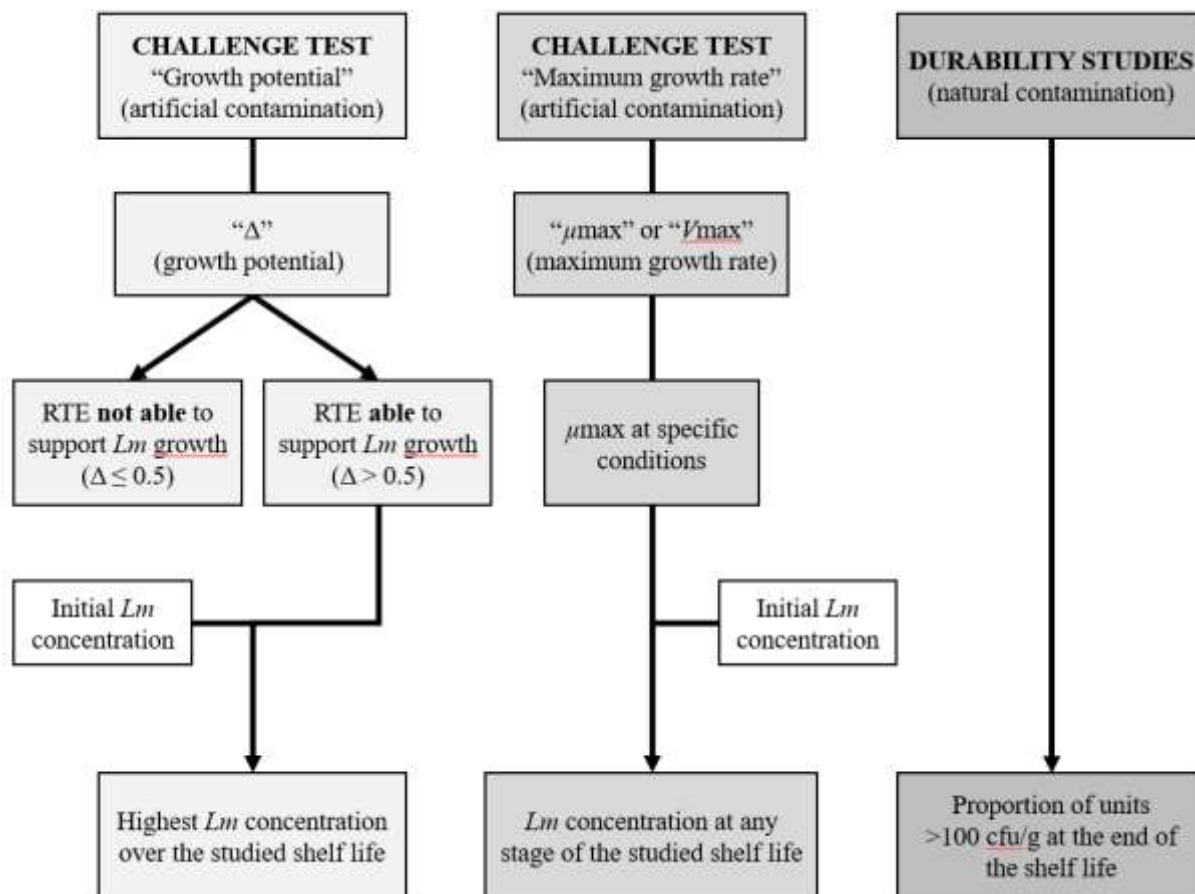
CHALLENGE TEST
"Growth potential"
(artificial contamination)

CHALLENGE TEST
"Maximum growth rate"
(artificial contamination)

DURABILITY STUDIES
(natural contamination)

"Δ"
(growth potential)

"$\mu$max" or "$V$max"
(maximum growth rate)

RTE **not able** to support *Lm* growth
($\Delta \leq 0.5$)

RTE **able** to support *Lm* growth
($\Delta > 0.5$)

$\mu$max at specific conditions

Initial *Lm* concentration

Initial *Lm* concentration

Highest *Lm* concentration over the studied shelf life

*Lm* concentration at any stage of the studied shelf life

Proportion of units >100 cfu/g at the end of the shelf life